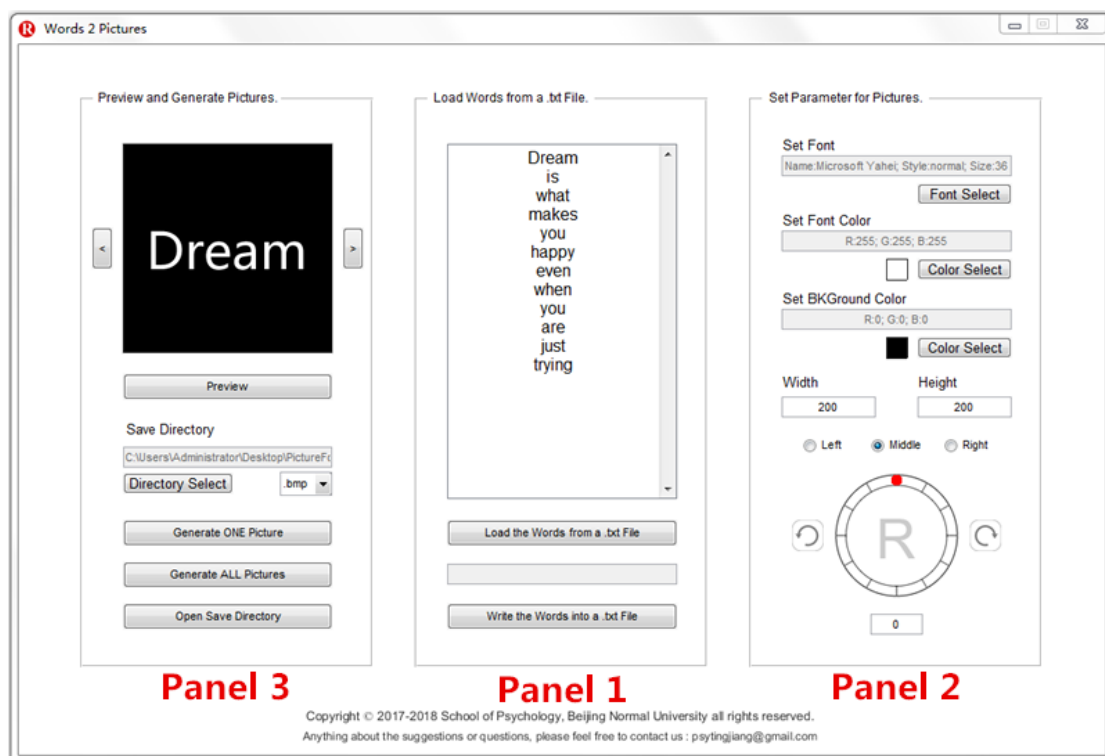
Words 2 Pictures

Preview and Generate Pictures.

<

Dream

>

Preview

Save Directory

C:\Users\Administrator\Desktop\PictureF

Directory Select

.bmp

Generate ONE Picture

Generate ALL Pictures

Open Save Directory

Load Words from a .txt File.

Dream
is
what
makes
you
happy
even
when
you
are
just
trying

Load the Words from a .txt File

Write the Words into a .txt File

Set Parameter for Pictures.

Set Font

Name:Microsoft Yahei; Style:normal; Size:36

Font Select

Set Font Color

R:255; G:255; B:255

Color Select

Set BKGround Color

R:0; G:0; B:0

Color Select

Width

Height

200

200

Left

Middle

Right

R

0

Panel 3

Panel 1

Panel 2

Copyright © 2017-2018 School of Psychology, Beijing Normal University all rights reserved.

Anything about the suggestions or questions, please feel free to contact us : psytingjiang@gmail.com